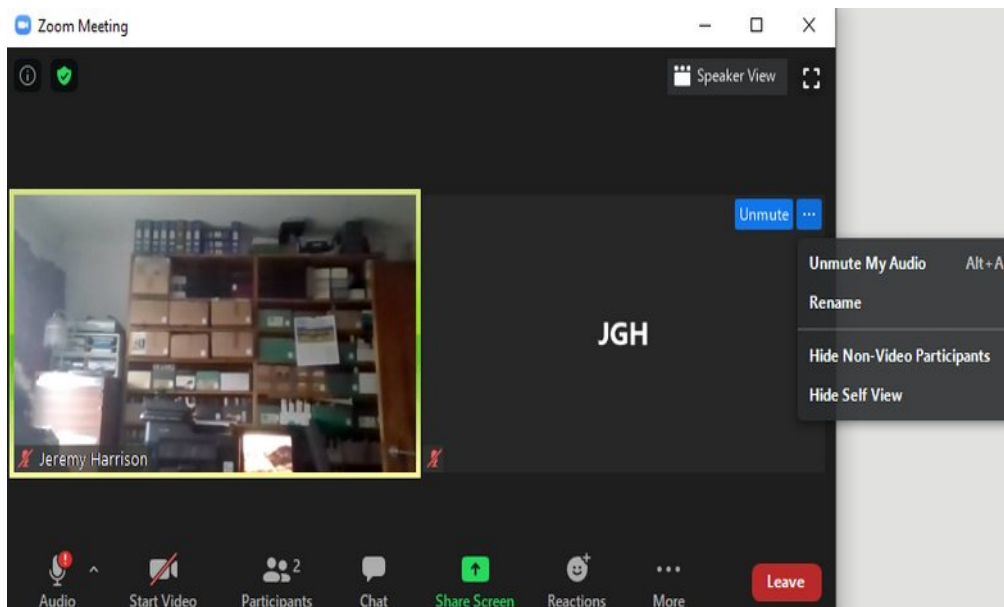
Zoom Meeting

Speaker View

Unmute ···

Unmute My Audio Alt+A

Rename

Hide Non-Video Participants

Hide Self View

JGH

Jeremy Harrison

Audio

Start Video

Participants 2

Chat

Share Screen

Reactions

More

Leave